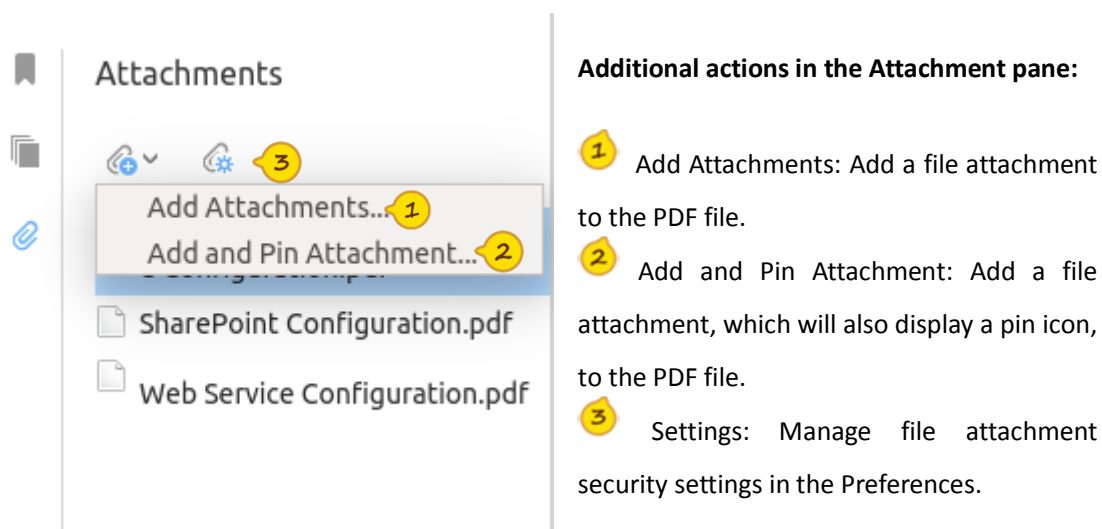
Attachments

3

Add Attachments... 1

Add and Pin Attachment... 2

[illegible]

SharePoint Configuration.pdf

Web Service Configuration.pdf

**Additional actions in the Attachment pane:**

1 Add Attachments: Add a file attachment to the PDF file.

2 Add and Pin Attachment: Add a file attachment, which will also display a pin icon, to the PDF file.

3 Settings: Manage file attachment security settings in the Preferences.